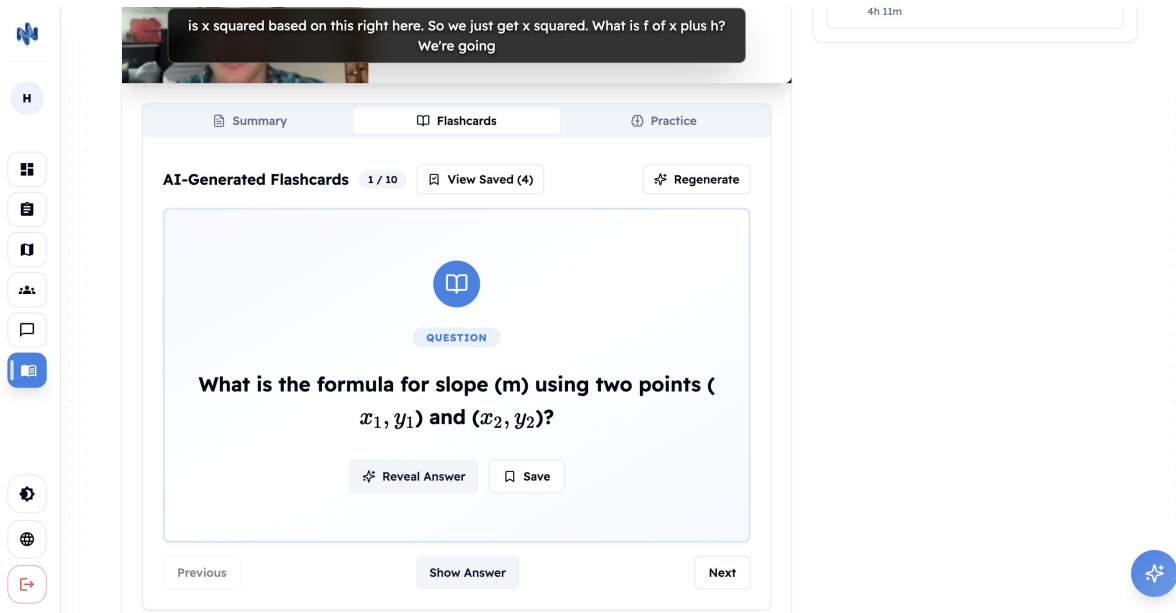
H

is x squared based on this right here. So we just get x squared. What is f of x plus h? We're going

4h 11m

Summary

Flashcards

Practice

AI-Generated Flashcards 1 / 10

View Saved (4)

Regenerate

QUESTION

What is the formula for slope (m) using two points ($x_1, y_1$) and ($x_2, y_2$)?

Reveal Answer

Save

Previous

Show Answer

Next